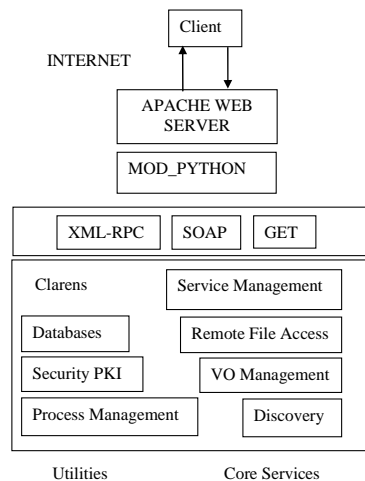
Client

INTERNET

APACHE WEB SERVER

MOD_PYTHON

XML-RPC

SOAP

GET

Clarens

Service Management

Databases

Remote File Access

Security PKI

VO Management

Process Management

Discovery

Utilities

Core Services